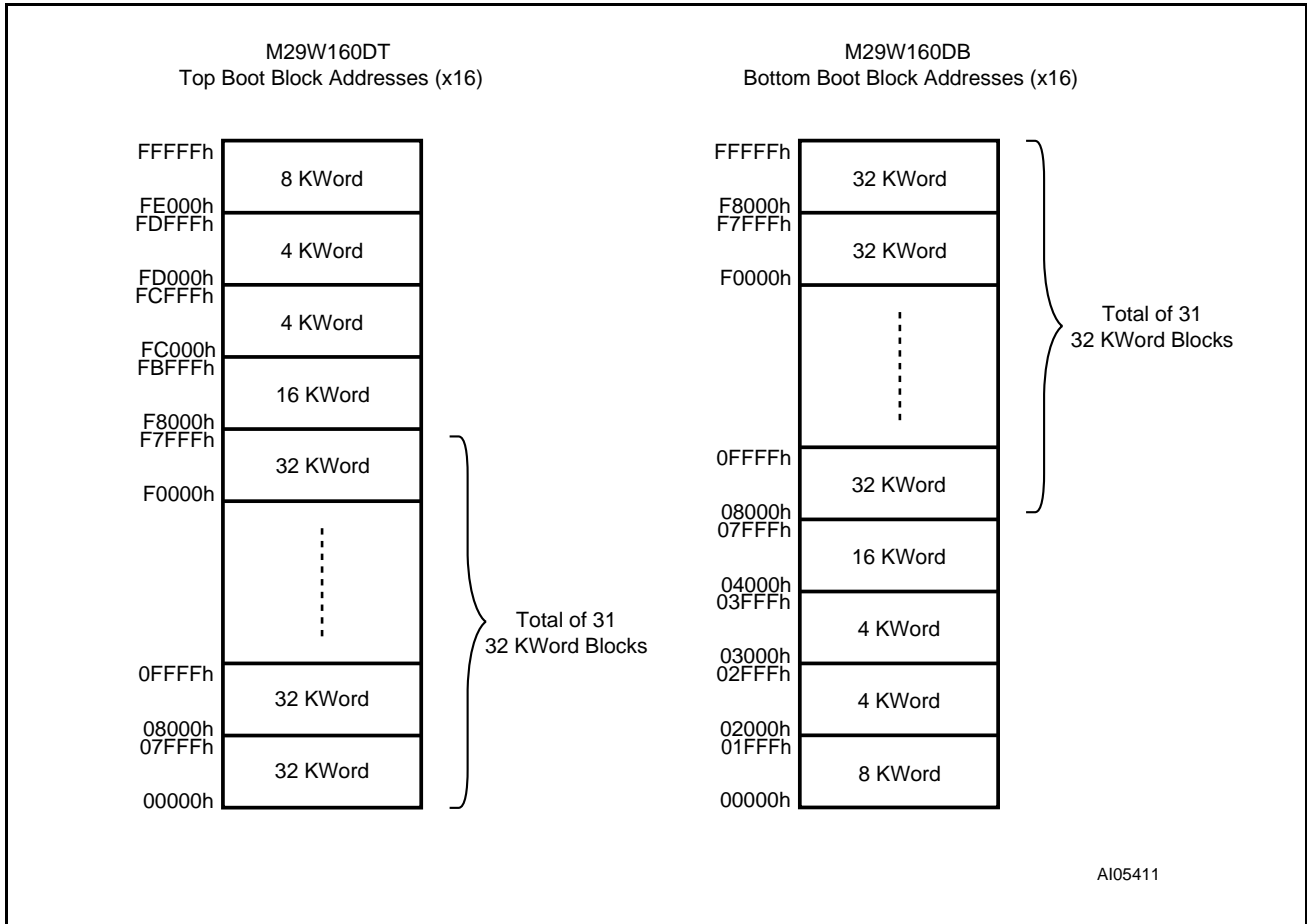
M29W160DT
Top Boot Block Addresses (x16)

FFFFFh
8 KWord
FE000h
FDFFFh
4 KWord
FD000h
FCFFFh
4 KWord
FC000h
FBFFFh
16 KWord
F8000h
F7FFFh
32 KWord
F0000h
0FFFFh
32 KWord
08000h
07FFFh
32 KWord
00000h

Total of 31
32 KWord Blocks

M29W160DB
Bottom Boot Block Addresses (x16)

FFFFFh
32 KWord
F8000h
F7FFFh
32 KWord
F0000h
0FFFFh
32 KWord
08000h
07FFFh
16 KWord
04000h
03FFFh
4 KWord
03000h
02FFFh
4 KWord
02000h
01FFFh
8 KWord
00000h

Total of 31
32 KWord Blocks

AI05411